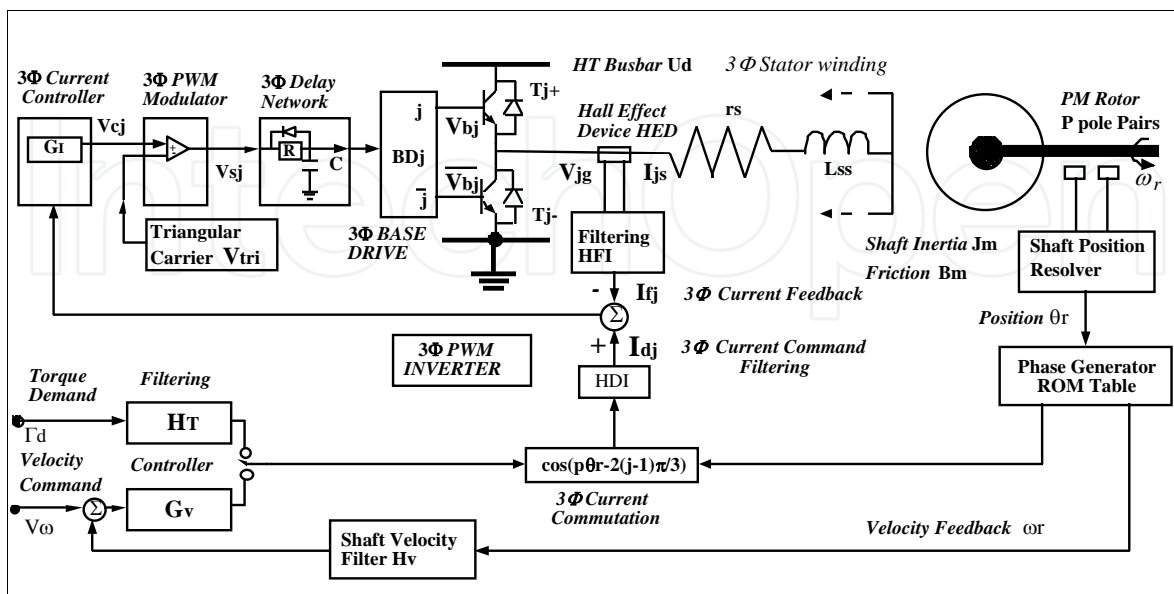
3Φ Current Controller

GI

Vcj

3Φ PWM Modulator

+
-

Vsj

3Φ Delay Network

R

C

BDj

j

$\bar{j}$

Vbj

$\overline{V_{bj}}$

Tj+

Tj-

HT Busbar Ud

3Φ Stator winding

Hall Effect Device HED

rs

Lss

Vjg

Ijs

PM Rotor P pole Pairs

$\omega_r$

Triangular Carrier Vtri

3Φ BASE DRIVE

Filtering HFI

Shaft Inertia Jm

Friction Bm

Shaft Position Resolver

-

Ifj

3Φ Current Feedback

Σ

Position θr

3Φ PWM INVERTER

+

Idj

3Φ Current Command Filtering

HDI

Phase Generator ROM Table

Torque Demand

Filtering

HT

Γd

Velocity Command

Controller

Σ

Gv

Vω

cos(pθr-2(j-1)π/3)

3Φ Current Commutation

Shaft Velocity Filter Hv

Velocity Feedback ωr